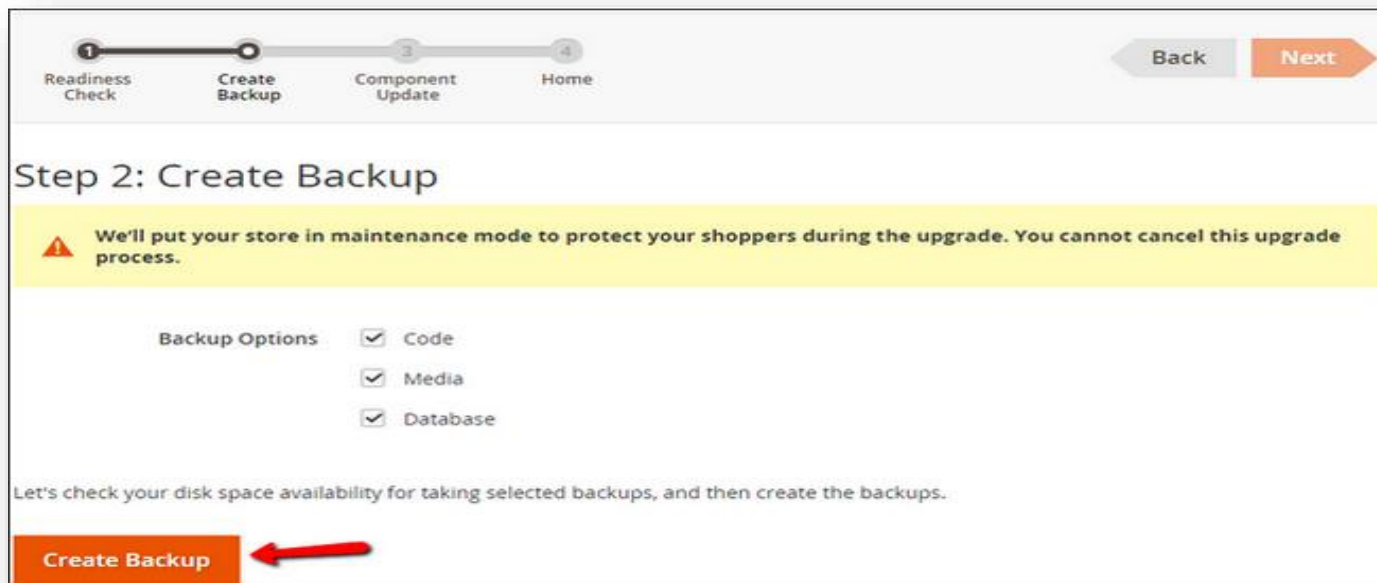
1 Readiness Check

Create Backup

3 Component Update

4 Home

Back

Next

Step 2: Create Backup

We'll put your store in maintenance mode to protect your shoppers during the upgrade. You cannot cancel this upgrade process.

Backup Options

Code

Media

Database

Let's check your disk space availability for taking selected backups, and then create the backups.

Create Backup